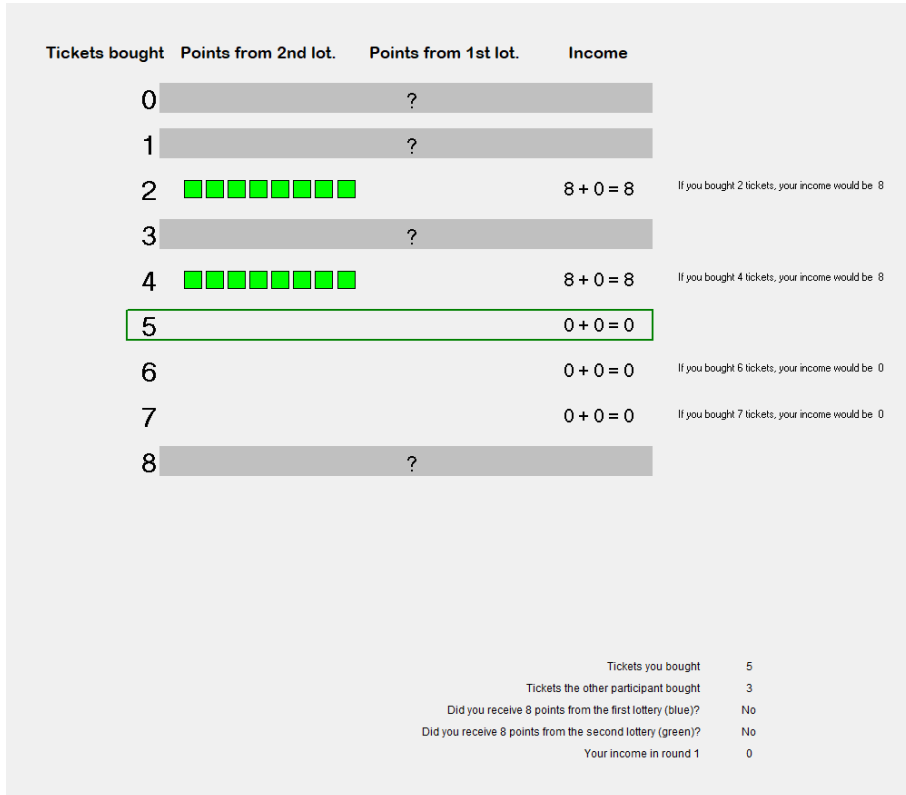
| Tickets bought | Points from 2nd lot. | Points from 1st lot. | Income | |
|---|---|---|---|---|
| 0 | ? | | | |
| 1 | ? | | | |
| 2 | | | 8 + 0 = 8 | If you bought 2 tickets, your income would be 8 |
| 3 | ? | | | |
| 4 | | | 8 + 0 = 8 | If you bought 4 tickets, your income would be 8 |
| 5 | | | 0 + 0 = 0 | |
| 6 | | | 0 + 0 = 0 | If you bought 6 tickets, your income would be 0 |
| 7 | | | 0 + 0 = 0 | If you bought 7 tickets, your income would be 0 |
| 8 | ? | | | |

Tickets you bought 5
Tickets the other participant bought 3
Did you receive 8 points from the first lottery (blue)? No
Did you receive 8 points from the second lottery (green)? No
Your income in round 1 0